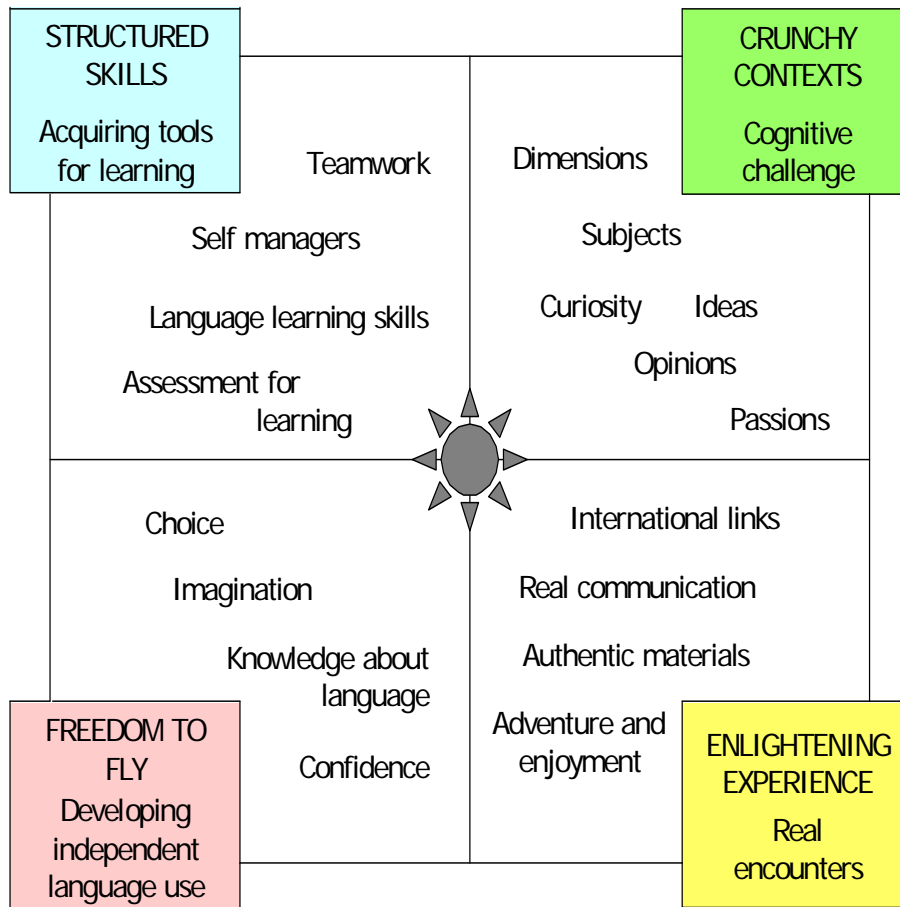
STRUCTURED SKILLS
Acquiring tools for learning

CRUNCHY CONTEXTS
Cognitive challenge

Teamwork

Self managers

Language learning skills

Assessment for learning

Dimensions

Subjects

Curiosity Ideas

Opinions

Passions

Choice

Imagination

Knowledge about language

Confidence

International links

Real communication

Authentic materials

Adventure and enjoyment

FREEDOM TO FLY
Developing independent language use

ENLIGHTENING EXPERIENCE
Real encounters